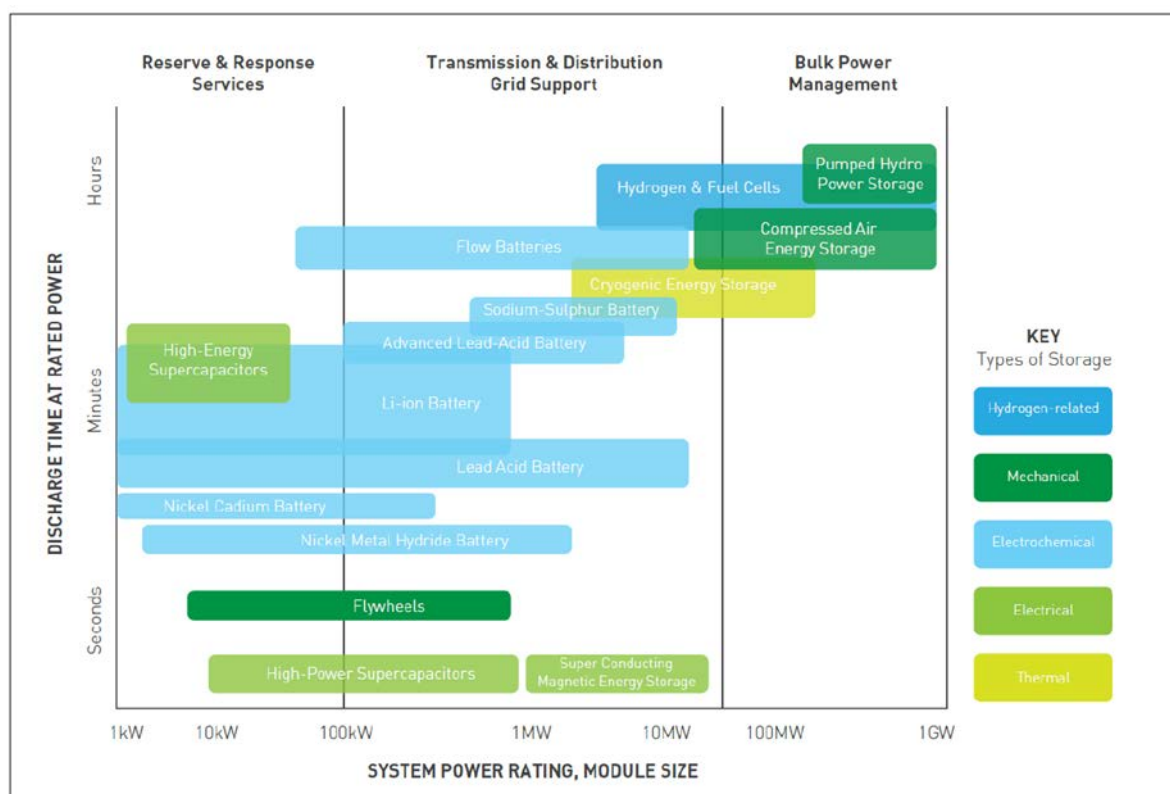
Reserve & Response Services

Transmission & Distribution Grid Support

Bulk Power Management

Hours

Minutes

Seconds

DISCHARGE TIME AT RATED POWER

Pumped Hydro Power Storage

Hydrogen & Fuel Cells

Compressed Air Energy Storage

Flow Batteries

Cryogenic Energy Storage

Sodium-Sulphur Battery

Advanced Lead-Acid Battery

High-Energy Supercapacitors

Li-ion Battery

Lead Acid Battery

Nickel Cadium Battery

Nickel Metal Hydride Battery

Flywheels

High-Power Supercapacitors

Super Conducting Magnetic Energy Storage

1kW 10kW 100kW 1MW 10MW 100MW 1GW

SYSTEM POWER RATING, MODULE SIZE

KEY
Types of Storage

Hydrogen-related

Mechanical

Electrochemical

Electrical

Thermal